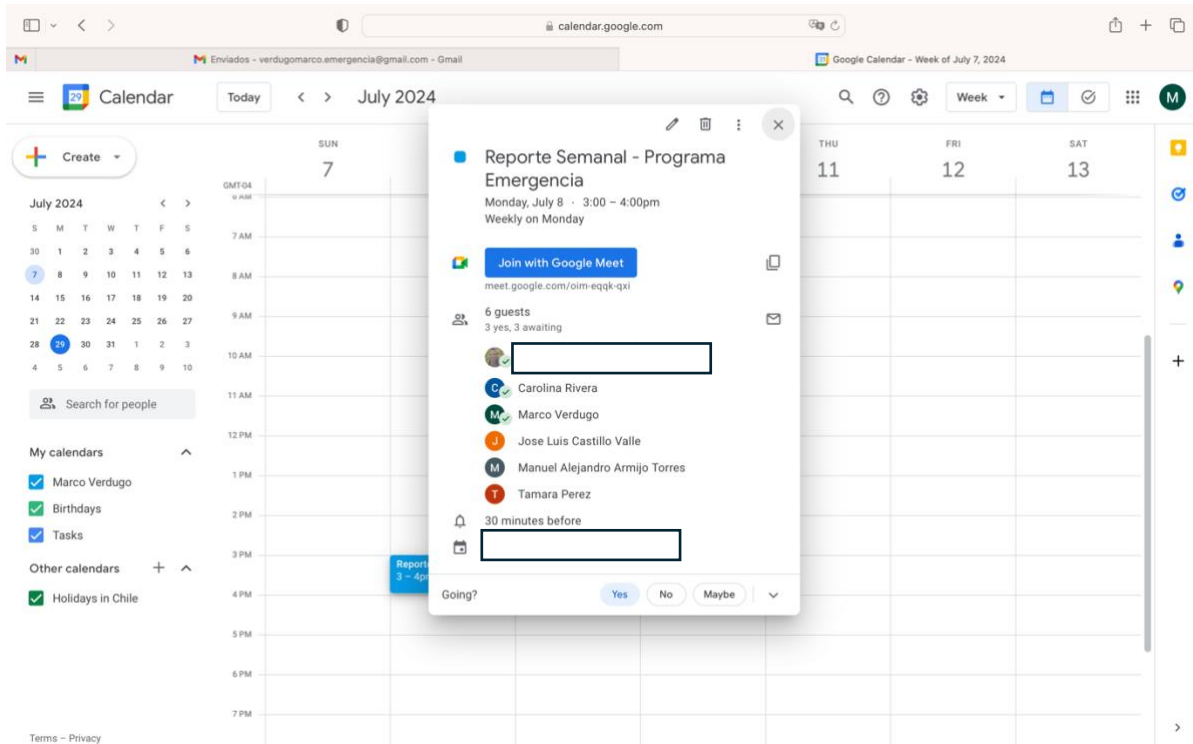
calendar.google.com

Enviados - verdugomarco.emergencia@gmail.com - Gmail

Google Calendar - Week of July 7, 2024

Calendar

Today

July 2024

Week

Create

July 2024

| S | M | T | W | T | F | S |
|---|---|---|---|---|---|---|
| 30 | 1 | 2 | 3 | 4 | 5 | 6 |
| 7 | 8 | 9 | 10 | 11 | 12 | 13 |
| 14 | 15 | 16 | 17 | 18 | 19 | 20 |
| 21 | 22 | 23 | 24 | 25 | 26 | 27 |
| 28 | 29 | 30 | 31 | 1 | 2 | 3 |
| 4 | 5 | 6 | 7 | 8 | 9 | 10 |

Search for people

My calendars

Marco Verdugo

Birthdays

Tasks

Other calendars

Holidays in Chile

Terms – Privacy

SUN 7

THU 11

FRI 12

SAT 13

GMT-04

6 AM

7 AM

8 AM

9 AM

10 AM

11 AM

12 PM

1 PM

2 PM

3 PM

4 PM

5 PM

6 PM

7 PM

Report
3 – 4p

Reporte Semanal - Programa Emergencia

Monday, July 8 · 3:00 – 4:00pm

Weekly on Monday

Join with Google Meet

meet.google.com/oim-eqqk-qxi

6 guests

3 yes, 3 awaiting

Carolina Rivera

Marco Verdugo

Jose Luis Castillo Valle

Manuel Alejandro Armijo Torres

Tamara Perez

30 minutes before

Going?

Yes

No

Maybe